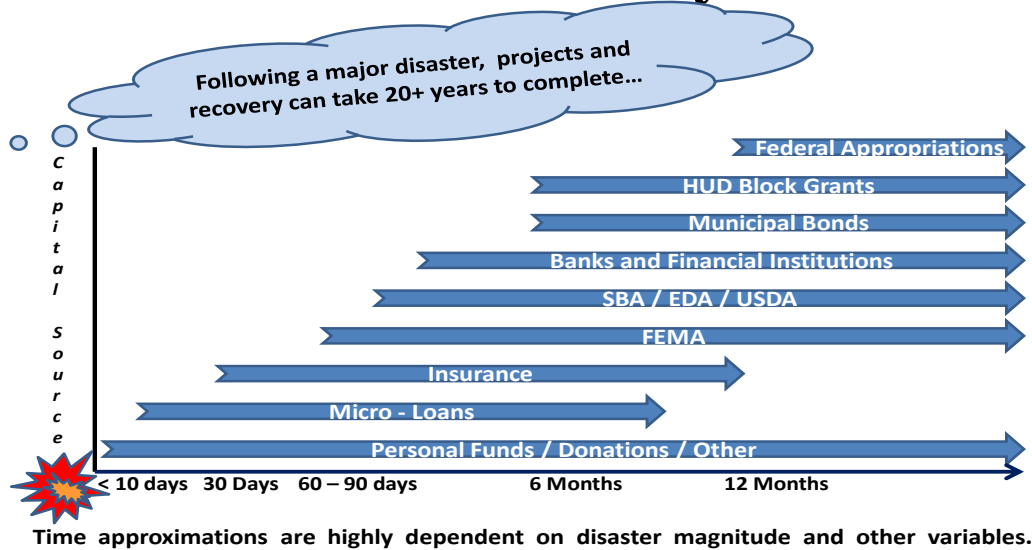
Following a major disaster, projects and recovery can take 20+ years to complete…

Capital Source

Federal Appropriations
HUD Block Grants
Municipal Bonds
Banks and Financial Institutions
SBA / EDA / USDA
FEMA
Insurance
Micro - Loans
Personal Funds / Donations / Other

< 10 days 30 Days 60 – 90 days 6 Months 12 Months

Time approximations are highly dependent on disaster magnitude and other variables.